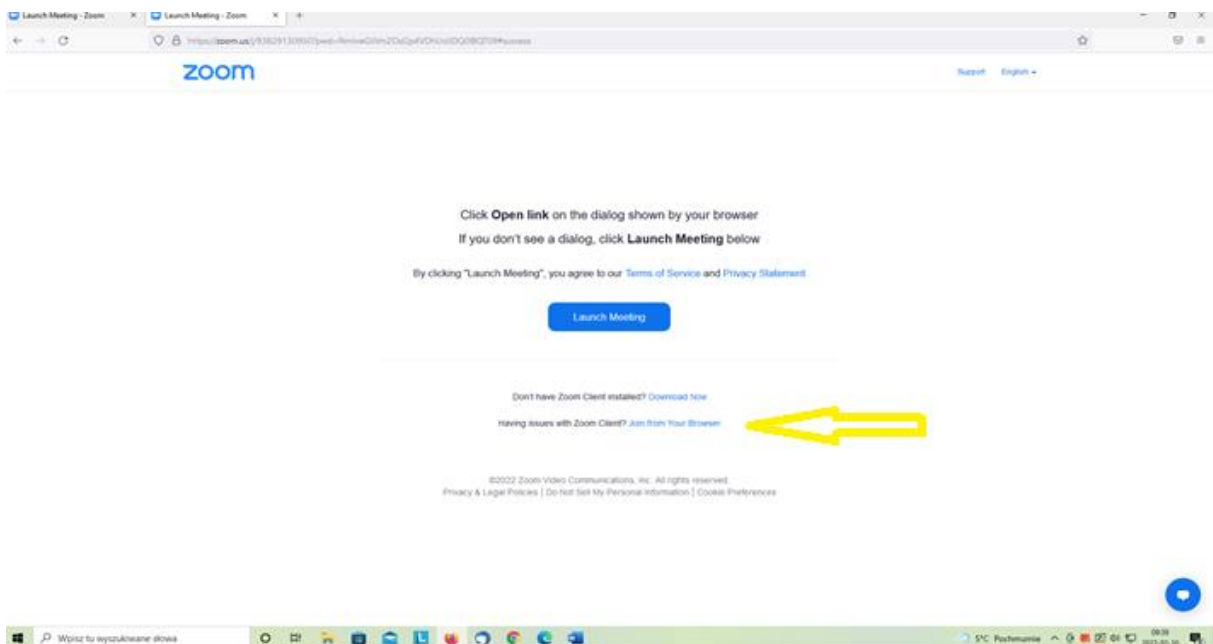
Launch Meeting - Zoom × Launch Meeting - Zoom × +

https://zoom.us/j/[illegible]

zoom

Support English

Click **Open link** on the dialog shown by your browser

If you don't see a dialog, click **Launch Meeting** below

By clicking "Launch Meeting", you agree to our Terms of Service and Privacy Statement

Launch Meeting

Don't have Zoom Client installed? Download Now

Having issues with Zoom Client? Join from Your Browser

©2022 Zoom Video Communications, Inc. All rights reserved.

Privacy & Legal Policies | Do Not Sell My Personal Information | Cookie Preferences

Wpisz tu wyszukiwane słowa

5°C Pochmurnie

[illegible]